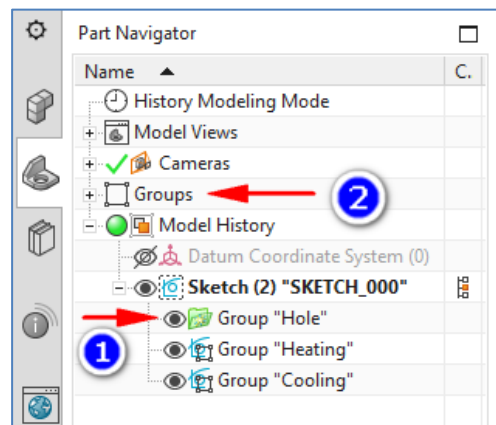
Part Navigator

| Name ▲ | C. |
|---|---|
| History Modeling Mode | |
| Model Views | |
| Cameras | |
| Groups | |
| Model History | |
| Datum Coordinate System (0) | |
| Sketch (2) "SKETCH_000" | |
| Group "Hole" | |
| Group "Heating" | |
| Group "Cooling" | |

2

1